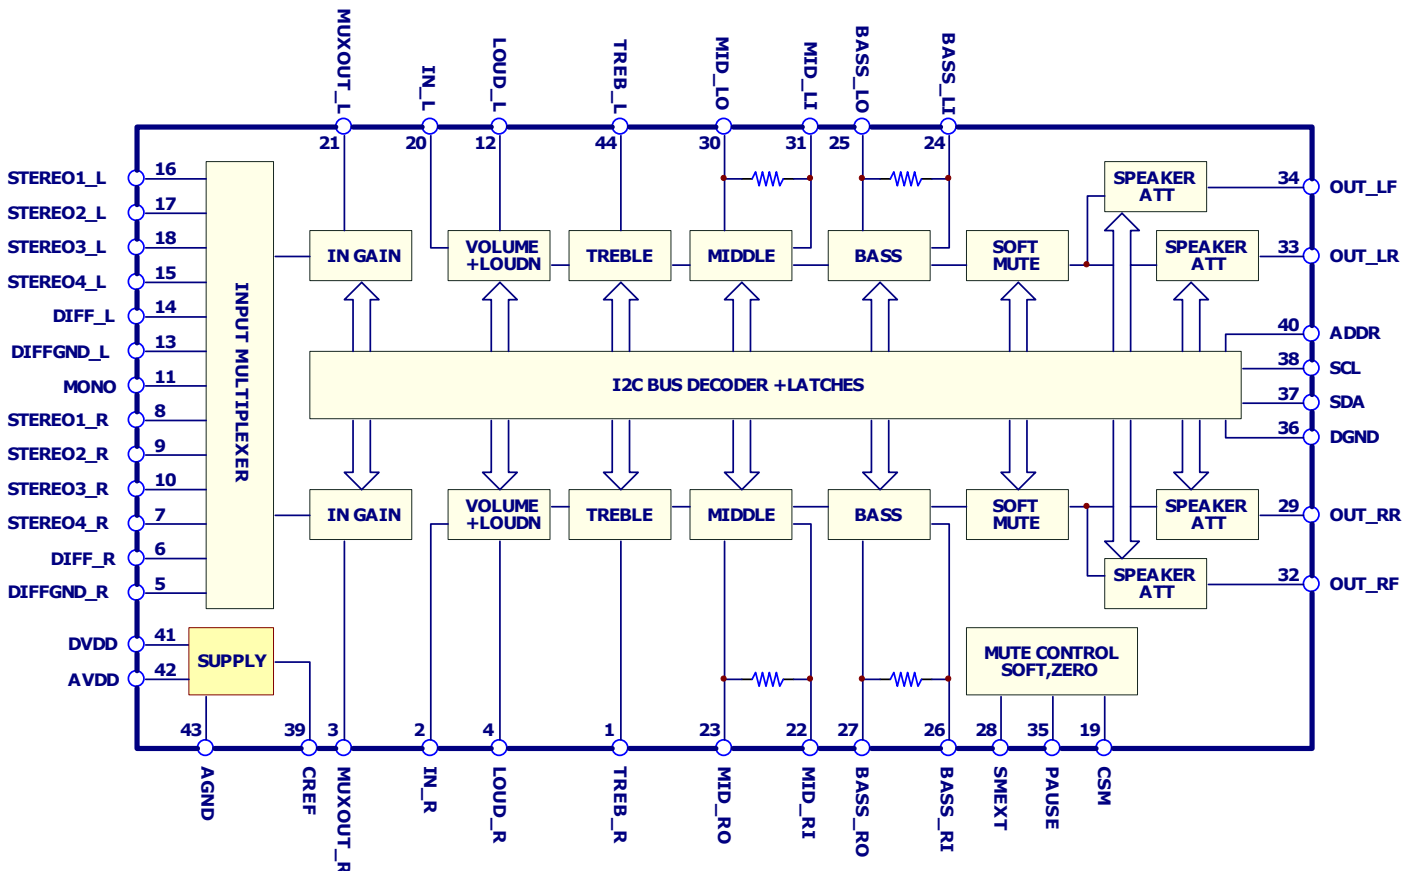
MUXOUT_L
IN_L
LOUD_L
TREB_L
MID_LO
MID_LI
BASS_LO
BASS_LI

21 20 12 44 30 31 25 24

STEREO1_L 16
STEREO2_L 17
STEREO3_L 18
STEREO4_L 15
DIFF_L 14
DIFFGND_L 13
MONO 11
STEREO1_R 8
STEREO2_R 9
STEREO3_R 10
STEREO4_R 7
DIFF_R 6
DIFFGND_R 5
DVDD 41
AVDD 42

INPUT MULTIPLEXER

IN GAIN
VOLUME +LOUDN
TREBLE
MIDDLE
BASS
SOFT MUTE
SPEAKER ATT
SPEAKER ATT

I2C BUS DECODER +LATCHES

IN GAIN
VOLUME +LOUDN
TREBLE
MIDDLE
BASS
SOFT MUTE
SPEAKER ATT
SPEAKER ATT

SUPPLY

MUTE CONTROL SOFT,ZERO

34 OUT_LF
33 OUT_LR
40 ADDR
38 SCL
37 SDA
36 DGND
29 OUT_RR
32 OUT_RF

43 39 3 2 4 1 23 22 27 26 28 35 19

AGND
CREF
MUXOUT_R
IN_R
LOUD_R
TREB_R
MID_RO
MID_RI
BASS_RO
BASS_RI
SMEXT
PAUSE
CSM